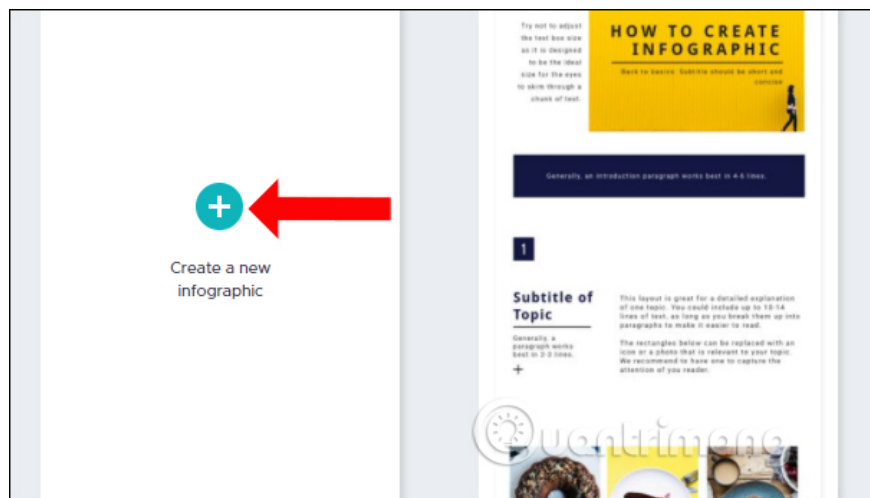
Create a new infographic

Try not to adjust the text box size as it is designed to be the ideal size for the eyes to skim through a chunk of text.

HOW TO CREATE INFOGRAPHIC

Back to basics. Subtitle should be short and concise

Generally, an introduction paragraph works best in 4-6 lines.

1

Subtitle of Topic

Generally, a paragraph works best in 2-3 lines.

This layout is great for a detailed explanation of one topic. You could include up to 12-14 lines of text, as long as you break them up into paragraphs to make it easier to read.

The rectangles below can be replaced with an icon or a photo that is relevant to your topic. We recommend to have one to capture the attention of you reader.

Quantrimang